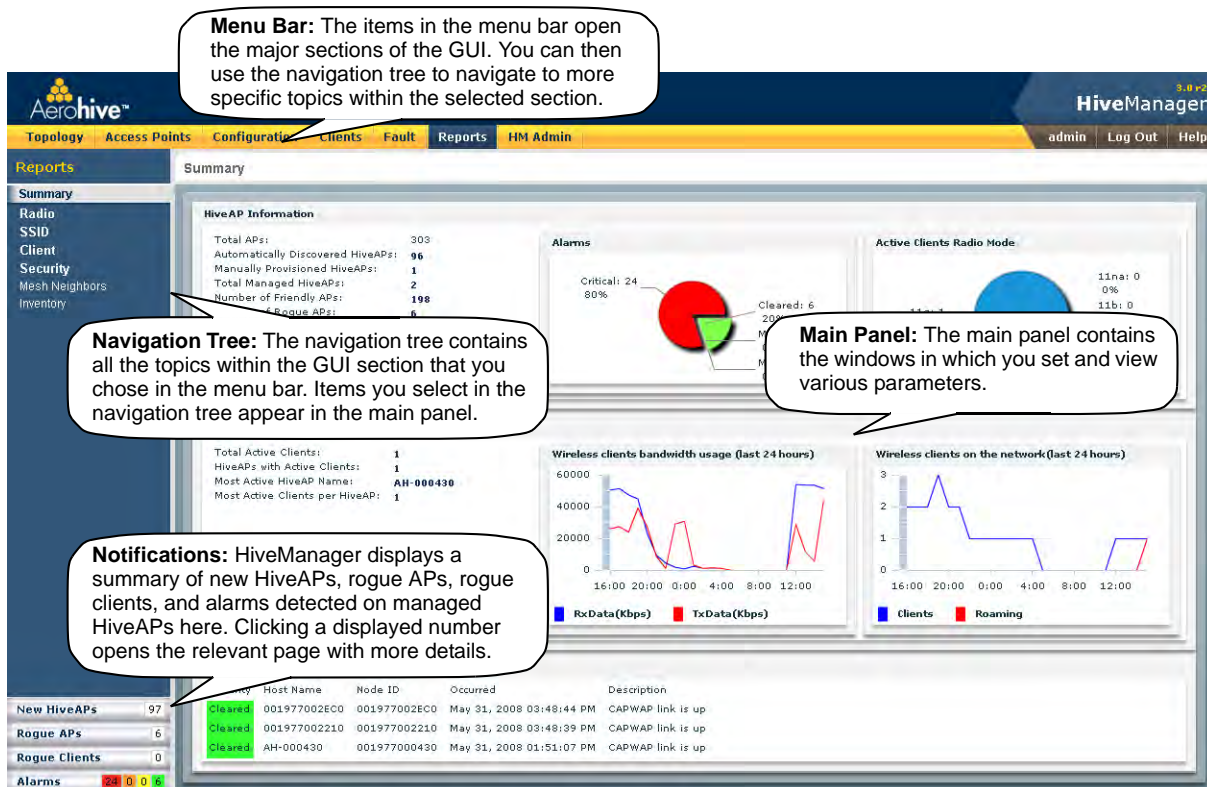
Menu Bar: The items in the menu bar open the major sections of the GUI. You can then use the navigation tree to navigate to more specific topics within the selected section.

Aerohive

3.0 r2

HiveManager

Topology Access Points Configuration Clients Fault Reports HM Admin

admin Log Out Help

Reports

Summary

Summary
Radio
SSID
Client
Security
Mesh Neighbors
Inventory

HiveAP Information

Total APs: 303
Automatically Discovered HiveAPs: 96
Manually Provisioned HiveAPs: 1
Total Managed HiveAPs: 2
Number of Friendly APs: 198
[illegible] Rogue APs: 6

Alarms

Critical: 24
80%

Cleared: 6
20%
M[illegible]
M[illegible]

Active Clients Radio Mode

11na: 0
0%
11b: 0
11a: 1

Navigation Tree: The navigation tree contains all the topics within the GUI section that you chose in the menu bar. Items you select in the navigation tree appear in the main panel.

Main Panel: The main panel contains the windows in which you set and view various parameters.

Total Active Clients: 1
HiveAPs with Active Clients: 1
Most Active HiveAP Name: AH-000430
Most Active Clients per HiveAP: 1

Wireless clients bandwidth usage (last 24 hours)

60000
40000
20000
0
16:00 20:00 0:00 4:00 8:00 12:00

RxData(Kbps) TxData(Kbps)

Wireless clients on the network(last 24 hours)

3
2
1
0
16:00 20:00 0:00 4:00 8:00 12:00

Clients Roaming

Notifications: HiveManager displays a summary of new HiveAPs, rogue APs, rogue clients, and alarms detected on managed HiveAPs here. Clicking a displayed number opens the relevant page with more details.

| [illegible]ity | Host Name | Node ID | Occurred | Description |
|---|---|---|---|---|
| Cleared | 001977002EC0 | 001977002EC0 | May 31, 2008 03:48:44 PM | CAPWAP link is up |
| Cleared | 001977002210 | 001977002210 | May 31, 2008 03:48:39 PM | CAPWAP link is up |
| Cleared | AH-000430 | 001977000430 | May 31, 2008 01:51:07 PM | CAPWAP link is up |

New HiveAPs 97
Rogue APs 6
Rogue Clients 0
Alarms 24 0 0 6